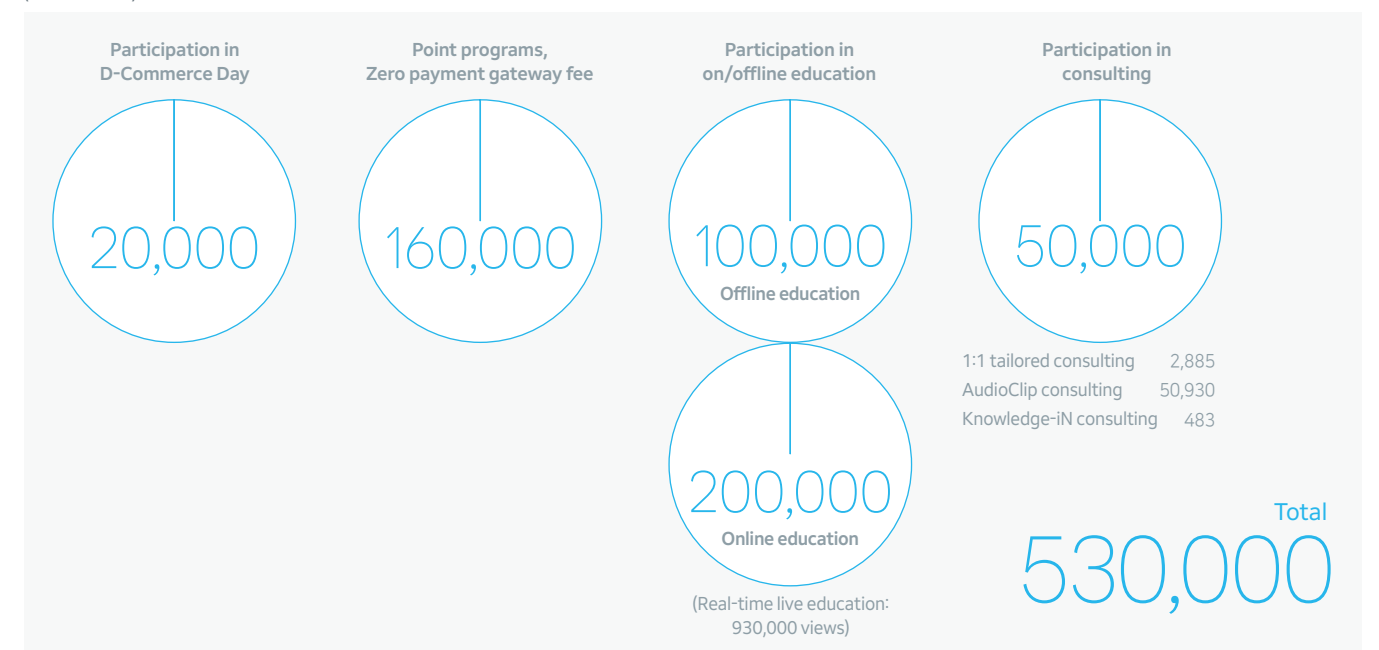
Participation in D-Commerce Day

20,000

Point programs, Zero payment gateway fee

160,000

Participation in on/offline education

100,000
Offline education

200,000
Online education

(Real-time live education: 930,000 views)

Participation in consulting

50,000

| | |
|---|---|
| 1:1 tailored consulting | 2,885 |
| AudioClip consulting | 50,930 |
| Knowledge-iN consulting | 483 |

Total
530,000